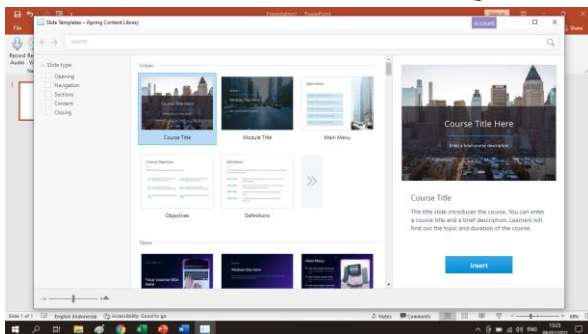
Presentation1 - PowerPoint

File

Record Re Audio

Slide Templates – iSpring Content Library

Account

Search

Slide type
Opening
Navigation
Sections
Content
Closing

Urban

Course Title Here

Course Title

Module Title Here

Module Title

Main Menu

Main Menu

Course Objectives

Objectives

Definitions

Definitions

Neon

Your course title here

Module title here

Main Menu

Course Title Here

Enter a brief course description

Course Title

The title slide introduces the course. You can enter a course title and a brief description. Learners will find out the topic and duration of the course.

Insert

Slide 1 of 1   English (Indonesia)   Accessibility: Good to go   Notes   Comments   69%

Share

15:03